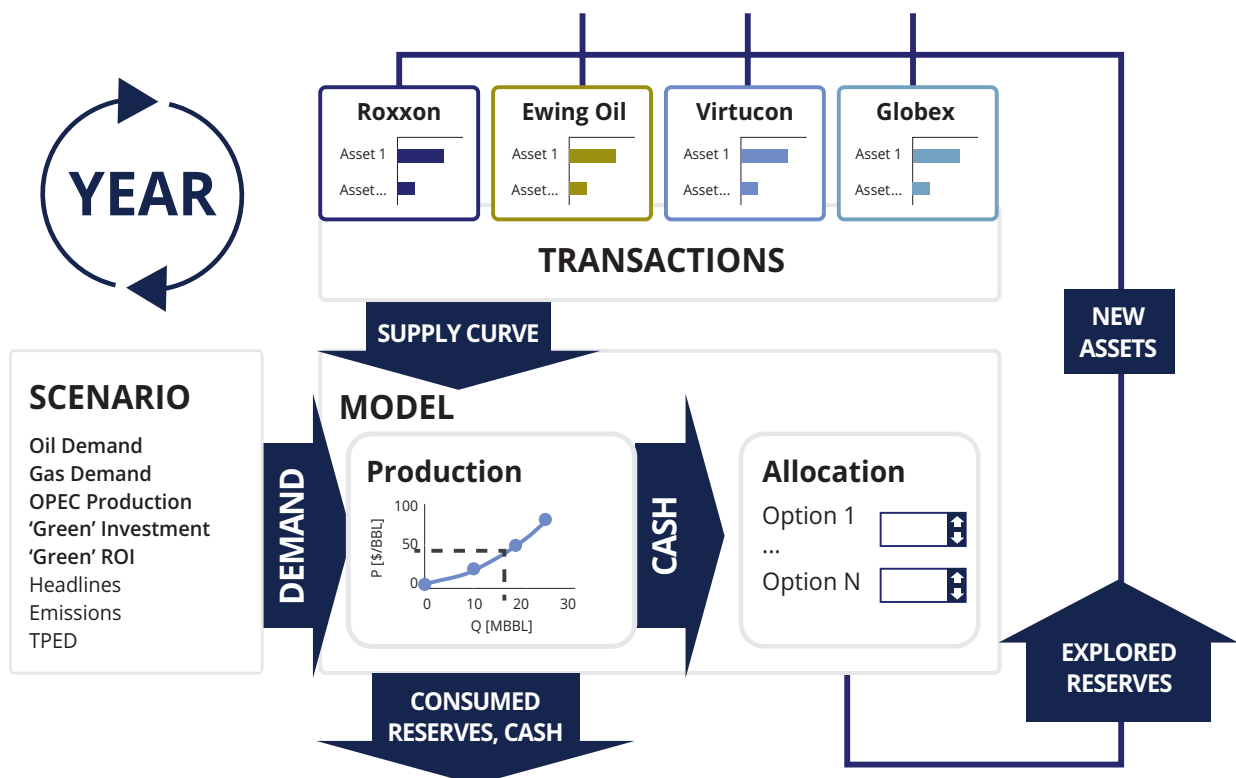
YEAR

Roxxon
Asset 1
Asset...

Ewing Oil
Asset 1
Asset...

Virtucon
Asset 1
Asset...

Globex
Asset 1
Asset...

TRANSACTIONS

SUPPLY CURVE

NEW ASSETS

SCENARIO
Oil Demand
Gas Demand
OPEC Production
'Green' Investment
'Green' ROI
Headlines
Emissions
TPED

DEMAND

MODEL

Production
100
50
0
P [$/BBL]
0 10 20 30
Q [MBBL]

CASH

Allocation
Option 1
...
Option N

EXPLORED RESERVES

CONSUMED RESERVES, CASH